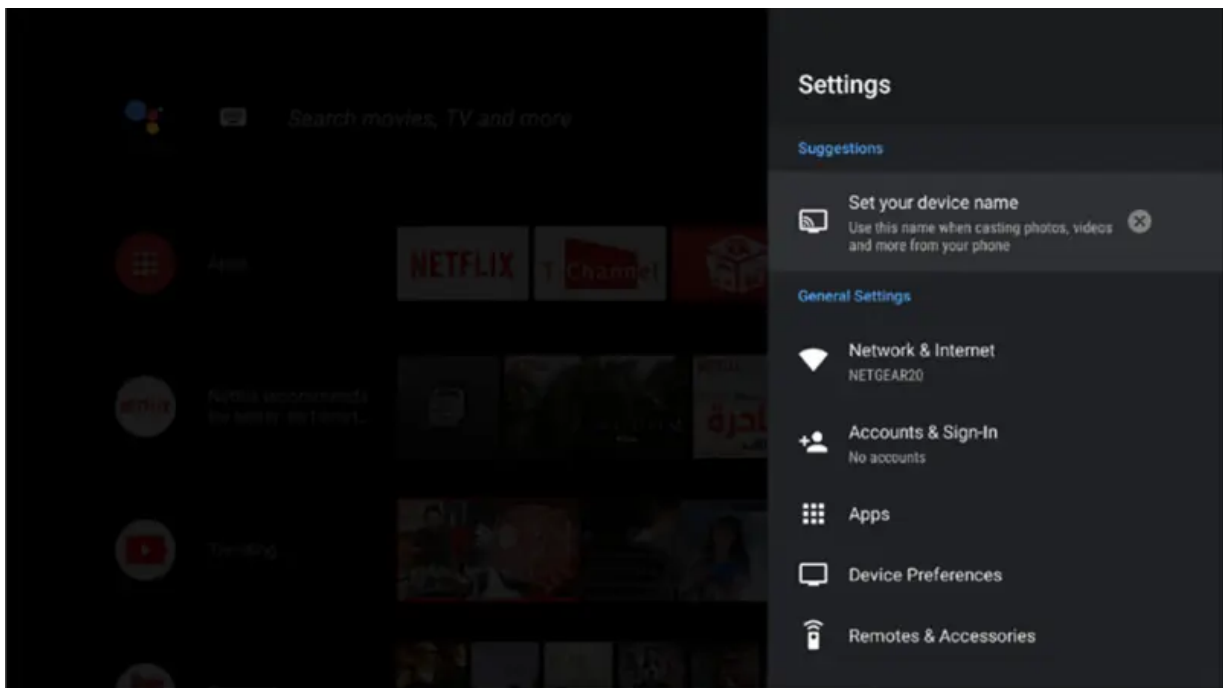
Search movies, TV and more

Apps

NETFLIX

T Channel

Netflix recommends
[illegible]

Trending

Settings

Suggestions

Set your device name
Use this name when casting photos, videos and more from your phone

General Settings

Network & Internet
NETGEAR20

Accounts & Sign-In
No accounts

Apps

Device Preferences

Remotes & Accessories